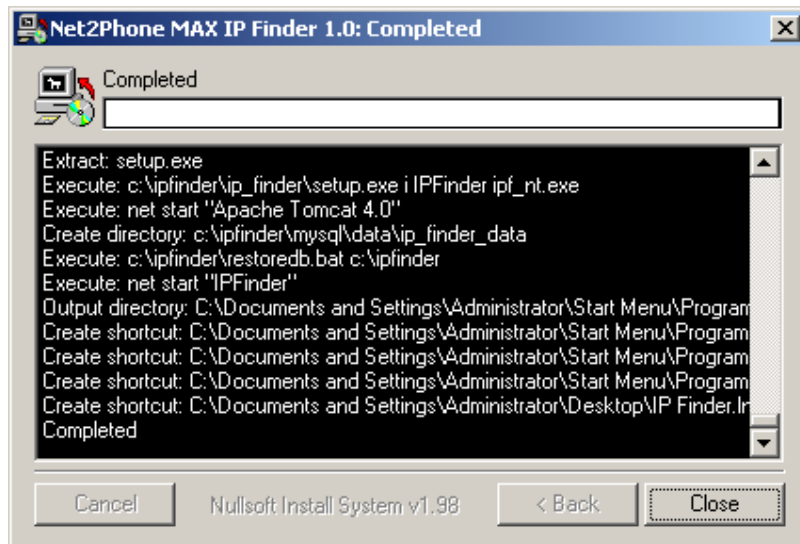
Net2Phone MAX IP Finder 1.0: Completed

Completed

Extract: setup.exe
Execute: c:\ipfinder\ip_finder\setup.exe i IPFinder ipf_nt.exe
Execute: net start "Apache Tomcat 4.0"
Create directory: c:\ipfinder\mysql\data\ip_finder_data
Execute: c:\ipfinder\restoredb.bat c:\ipfinder
Execute: net start "IPFinder"
Output directory: C:\Documents and Settings\Administrator\Start Menu\Program
Create shortcut: C:\Documents and Settings\Administrator\Start Menu\Program
Create shortcut: C:\Documents and Settings\Administrator\Start Menu\Program
Create shortcut: C:\Documents and Settings\Administrator\Start Menu\Program
Create shortcut: C:\Documents and Settings\Administrator\Desktop\IP Finder.In
Completed

Cancel  Nullsoft Install System v1.98  < Back  Close